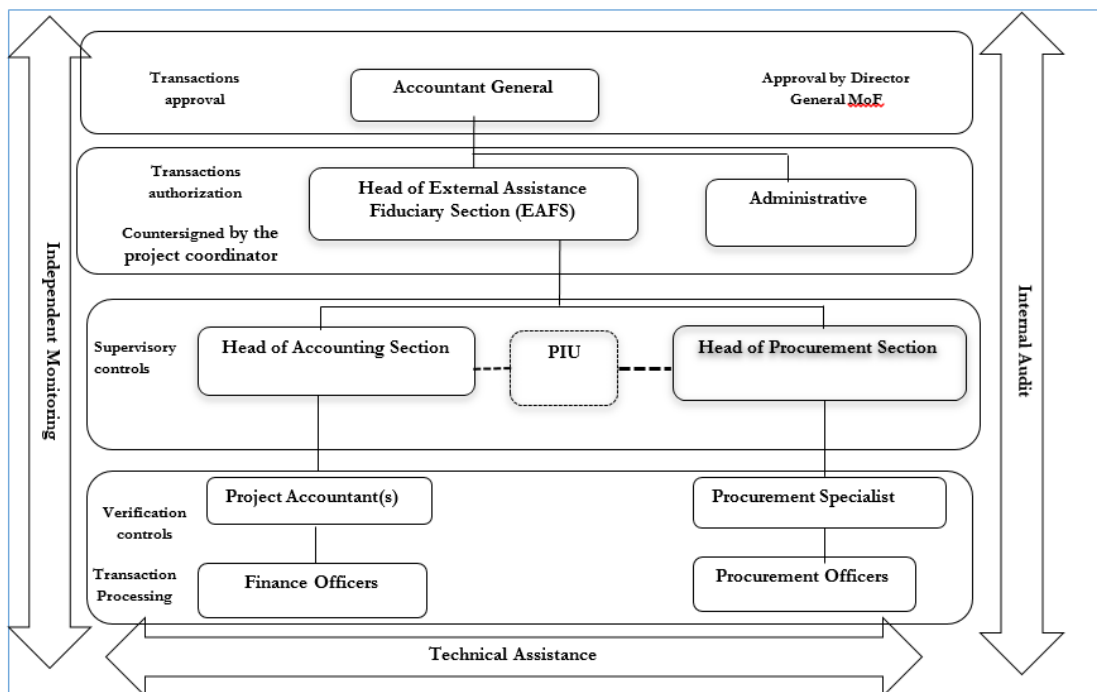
Independent Monitoring

Transactions approval

Accountant General

Approval by Director General MoF

Transactions authorization

Countersigned by the project coordinator

Head of External Assistance Fiduciary Section (EAFS)

Administrative

Supervisory controls

Head of Accounting Section

PIU

Head of Procurement Section

Verification controls

Transaction Processing

Project Accountant(s)

Finance Officers

Procurement Specialist

Procurement Officers

Internal Audit

Technical Assistance